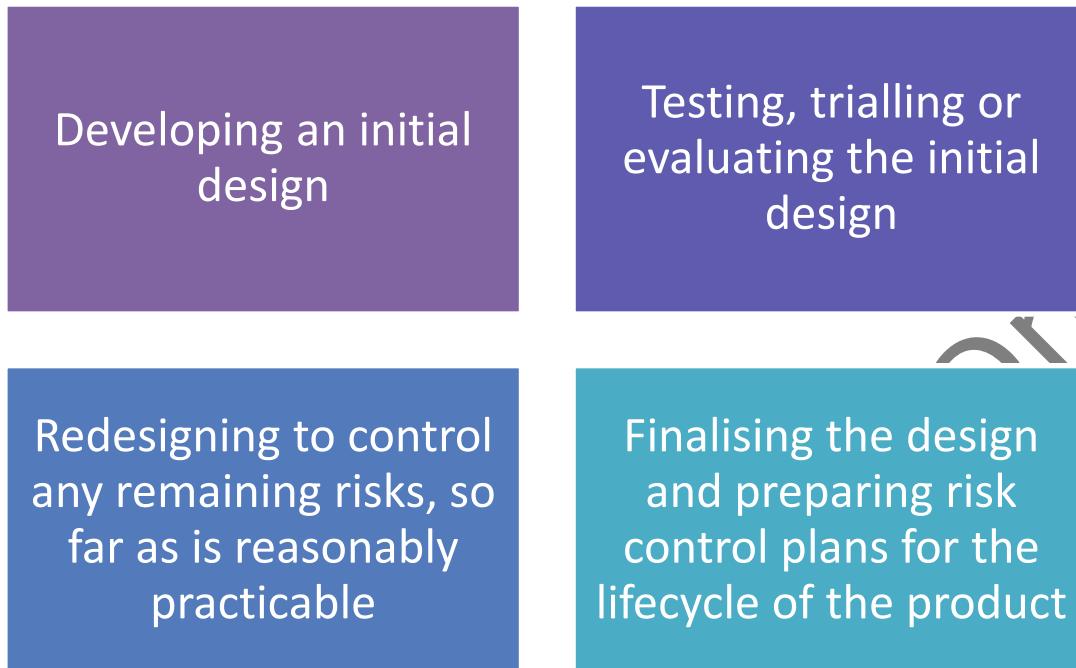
Developing an initial design

Testing, trialling or evaluating the initial design

Redesigning to control any remaining risks, so far as is reasonably practicable

Finalising the design and preparing risk control plans for the lifecycle of the product